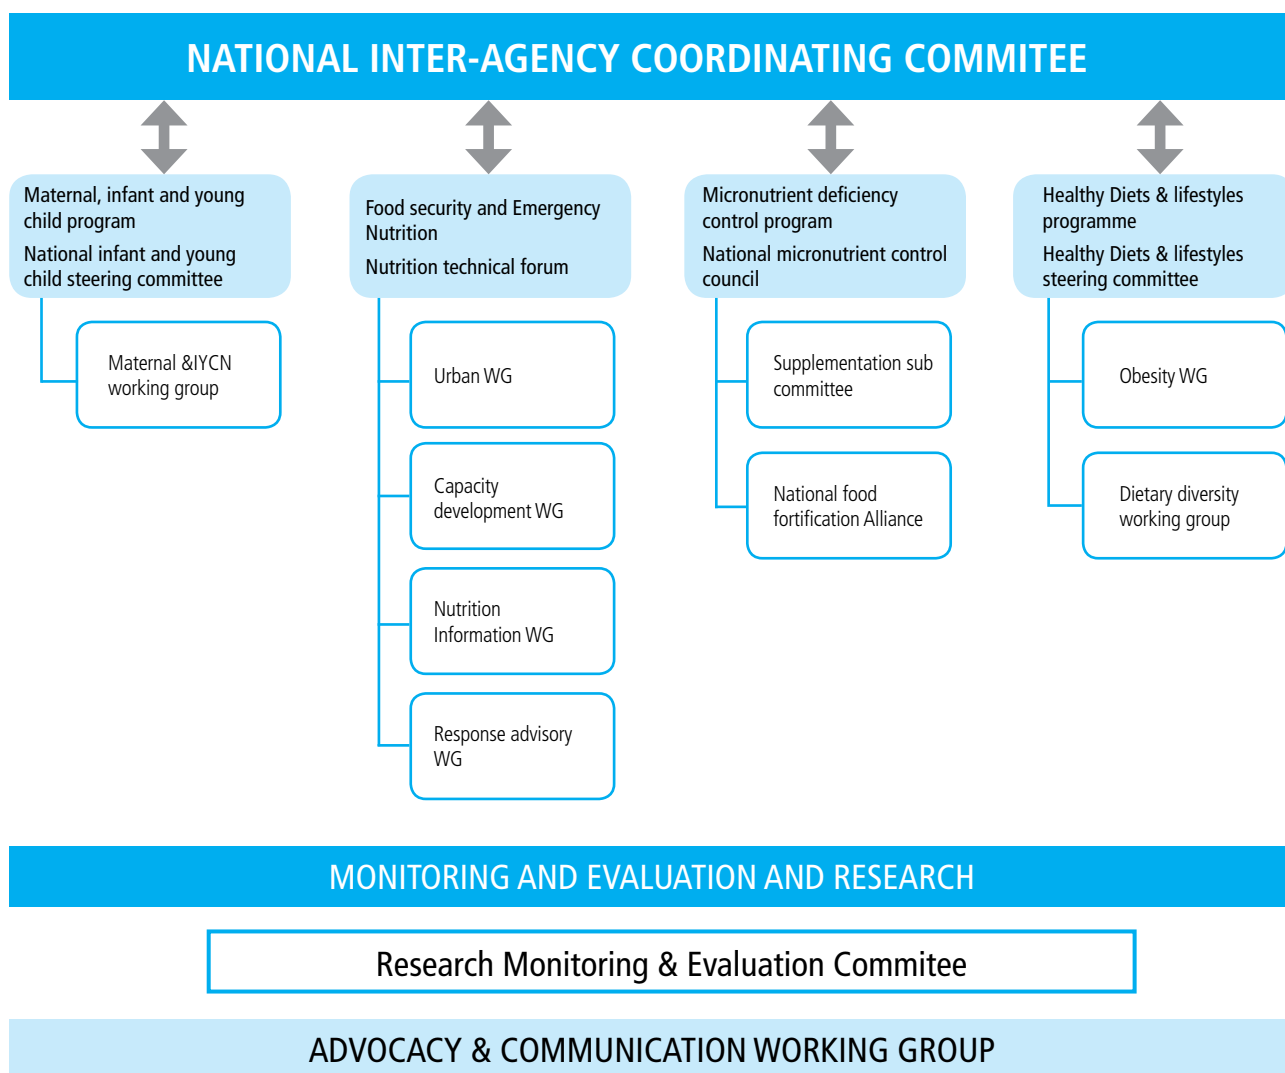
NATIONAL INTER-AGENCY COORDINATING COMMITEE

Maternal, infant and young child program

National infant and young child steering committee

Maternal &IYCN working group

Food security and Emergency Nutrition

Nutrition technical forum

Urban WG

Capacity development WG

Nutrition Information WG

Response advisory WG

Micronutrient deficiency control program

National micronutrient control council

Supplementation sub committee

National food fortification Alliance

Healthy Diets & lifestyles programme

Healthy Diets & lifestyles steering committee

Obesity WG

Dietary diversity working group

MONITORING AND EVALUATION AND RESEARCH

Research Monitoring & Evaluation Commitee

ADVOCACY & COMMUNICATION WORKING GROUP